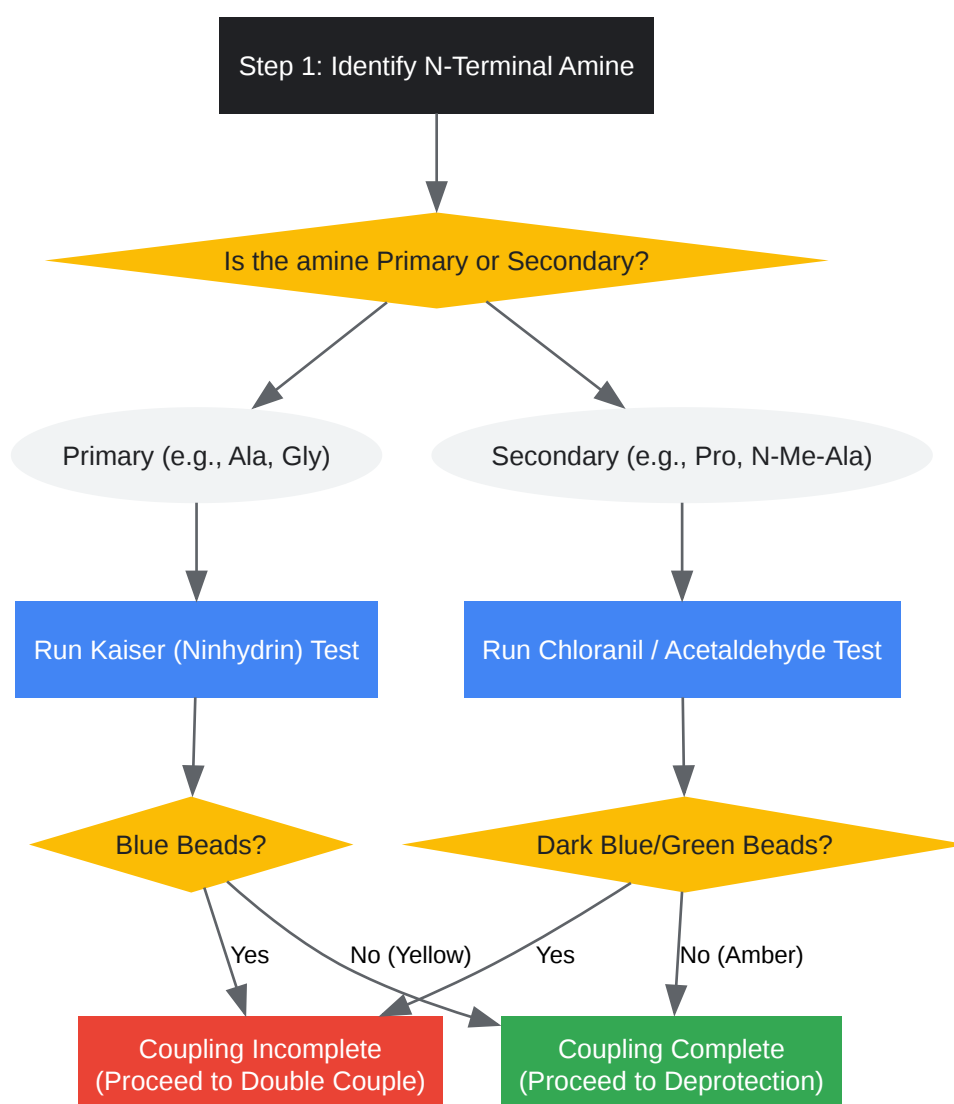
Step 1: Identify N-Terminal Amine

Is the amine Primary or Secondary?

Primary (e.g., Ala, Gly)

Secondary (e.g., Pro, N-Me-Ala)

Run Kaiser (Ninhydrin) Test

Run Chloranil / Acetaldehyde Test

Blue Beads?

Dark Blue/Green Beads?

Yes

No (Yellow)

Yes

No (Amber)

Coupling Incomplete (Proceed to Double Couple)

Coupling Complete (Proceed to Deprotection)